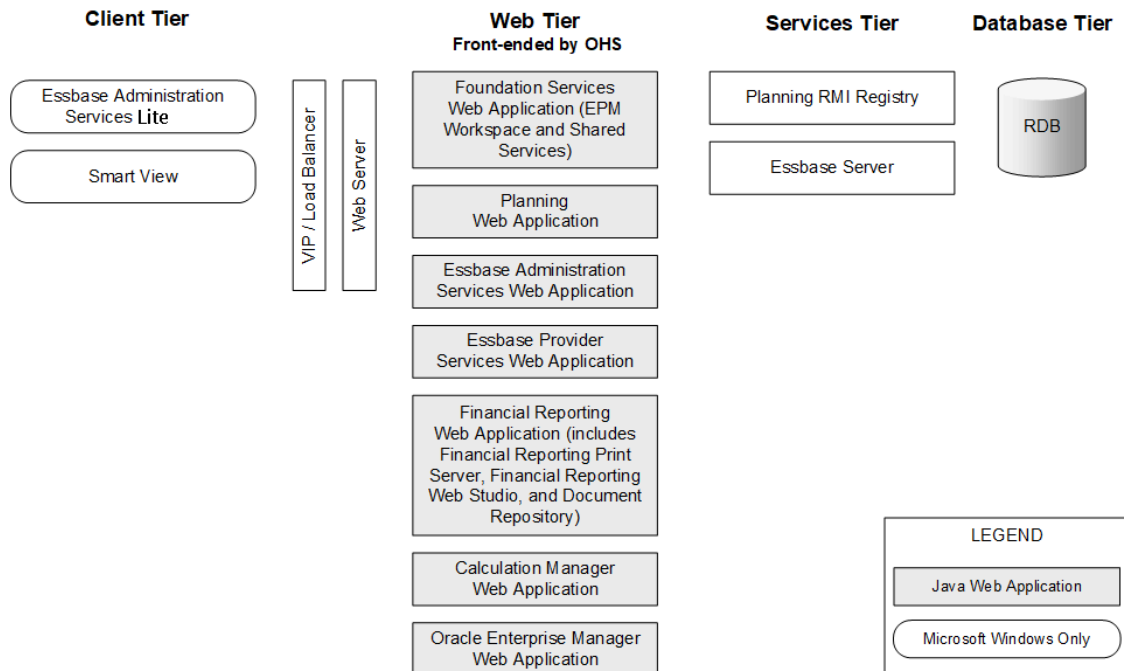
Client Tier

Essbase Administration Services Lite

Smart View

VIP / Load Balancer

Web Server

Web Tier
Front-ended by OHS

Foundation Services Web Application (EPM Workspace and Shared Services)

Planning Web Application

Essbase Administration Services Web Application

Essbase Provider Services Web Application

Financial Reporting Web Application (includes Financial Reporting Print Server, Financial Reporting Web Studio, and Document Repository)

Calculation Manager Web Application

Oracle Enterprise Manager Web Application

Services Tier

Planning RMI Registry

Essbase Server

Database Tier

RDB

LEGEND

Java Web Application

Microsoft Windows Only